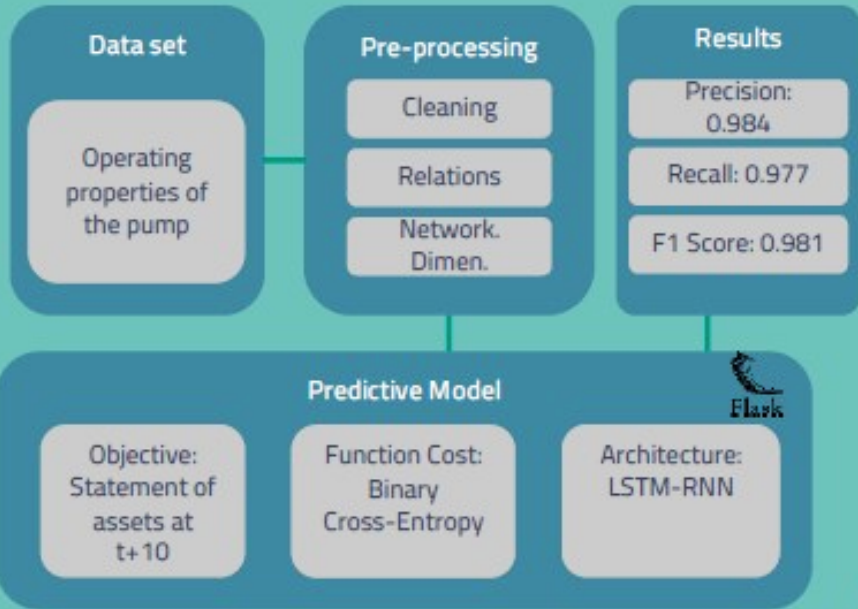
Data set

Operating properties of the pump

Pre-processing

Cleaning

Relations

Network. Dimen.

Results

Precision: 0.984

Recall: 0.977

F1 Score: 0.981

Predictive Model

Flask

Objective: Statement of assets at t+10

Function Cost: Binary Cross-Entropy

Architecture: LSTM-RNN